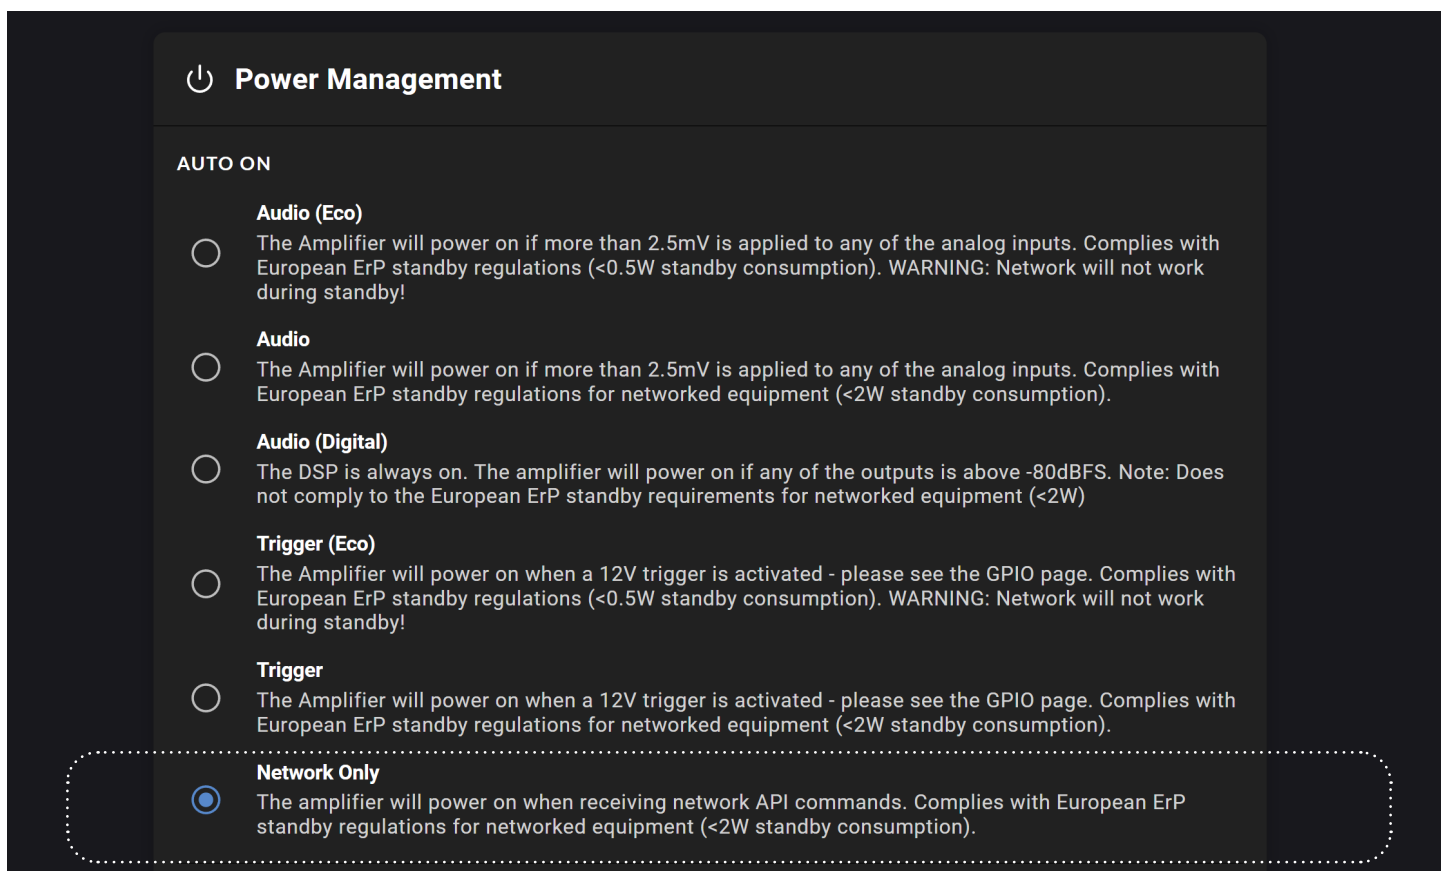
Power Management

AUTO ON

Audio (Eco)
The Amplifier will power on if more than 2.5mV is applied to any of the analog inputs. Complies with European ErP standby regulations (<0.5W standby consumption). WARNING: Network will not work during standby!

Audio
The Amplifier will power on if more than 2.5mV is applied to any of the analog inputs. Complies with European ErP standby regulations for networked equipment (<2W standby consumption).

Audio (Digital)
The DSP is always on. The amplifier will power on if any of the outputs is above -80dBFS. Note: Does not comply to the European ErP standby requirements for networked equipment (<2W)

Trigger (Eco)
The Amplifier will power on when a 12V trigger is activated - please see the GPIO page. Complies with European ErP standby regulations (<0.5W standby consumption). WARNING: Network will not work during standby!

Trigger
The Amplifier will power on when a 12V trigger is activated - please see the GPIO page. Complies with European ErP standby regulations for networked equipment (<2W standby consumption).

Network Only
The amplifier will power on when receiving network API commands. Complies with European ErP standby regulations for networked equipment (<2W standby consumption).